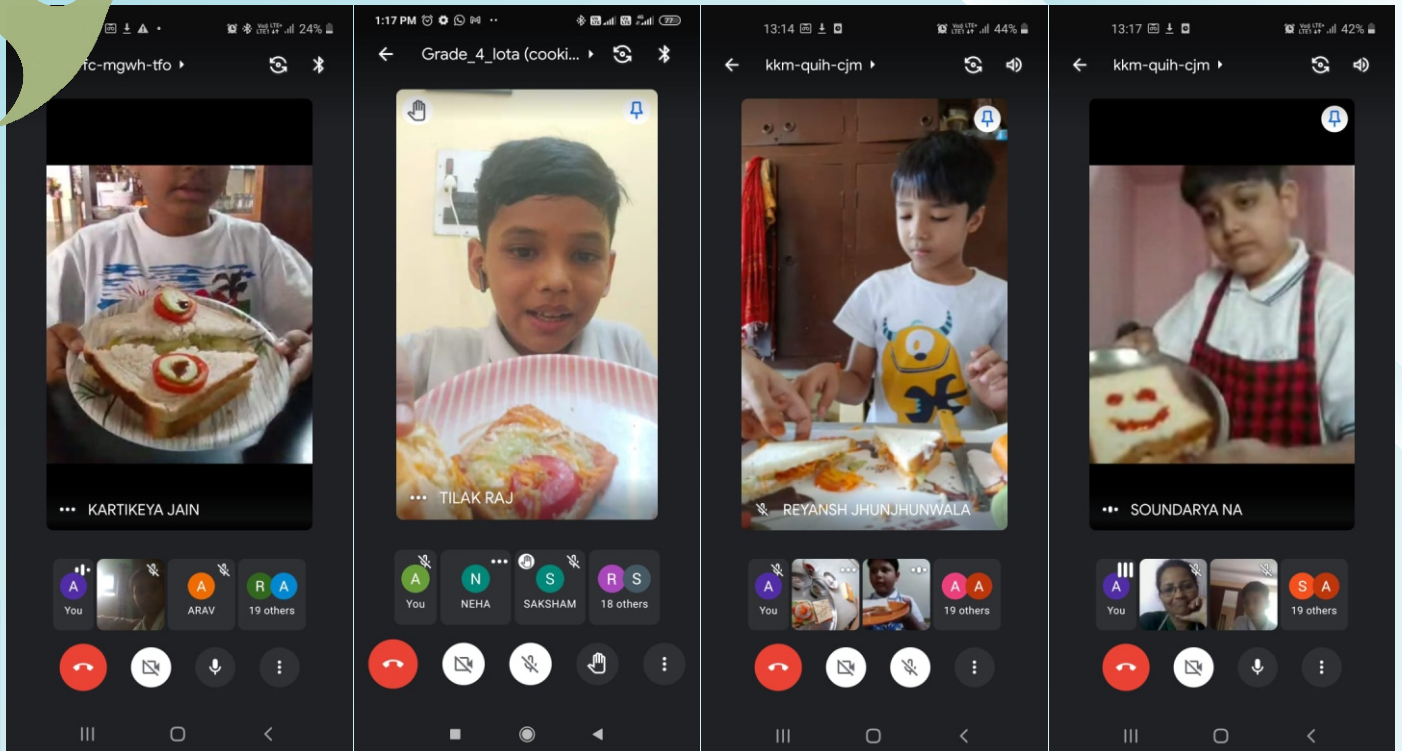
24%
fc-mgwh-tfo ▸
KARTIKEYA JAIN
A You
A ARAV
R A 19 others

1:17 PM
Grade_4_lota (cooki... ▸
TILAK RAJ
A You
N NEHA
S SAKSHAM
R S 18 others

13:14
44%
kkm-quih-cjm ▸
REYANSH JHUNJHUNWALA
A You
A A 19 others

13:17
42%
kkm-quih-cjm ▸
SOUNDARYA NA
A You
S A 19 others